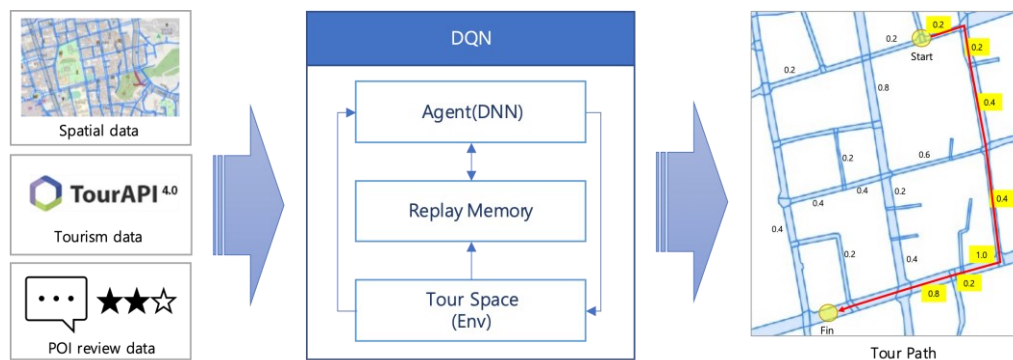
Spatial data

TourAPI 4.0

Tourism data

POI review data

DQN

Agent(DNN)

Replay Memory

Tour Space
(Env)

0.2
0.2
0.2
Start
0.2
0.8
0.4
0.2
0.6
0.4
0.4
0.2
0.4
0.4
0.2
0.4
1.0
0.2
0.8
Fin

Tour Path